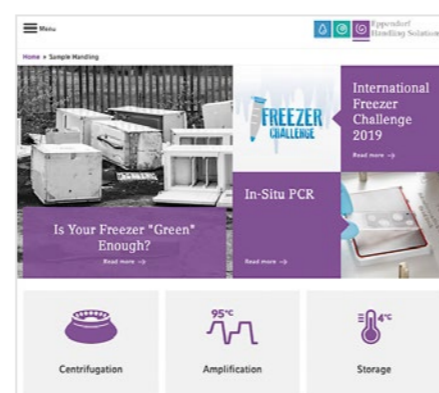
Menu

Eppendorf Handling Solutions

Home » Sample Handling

FREEZER CHALLENGE

International Freezer Challenge 2019

Read more →

Is Your Freezer "Green" Enough?

Read more →

In-Situ PCR

Read more →

Centrifugation

95°C

Amplification

4°C

Storage